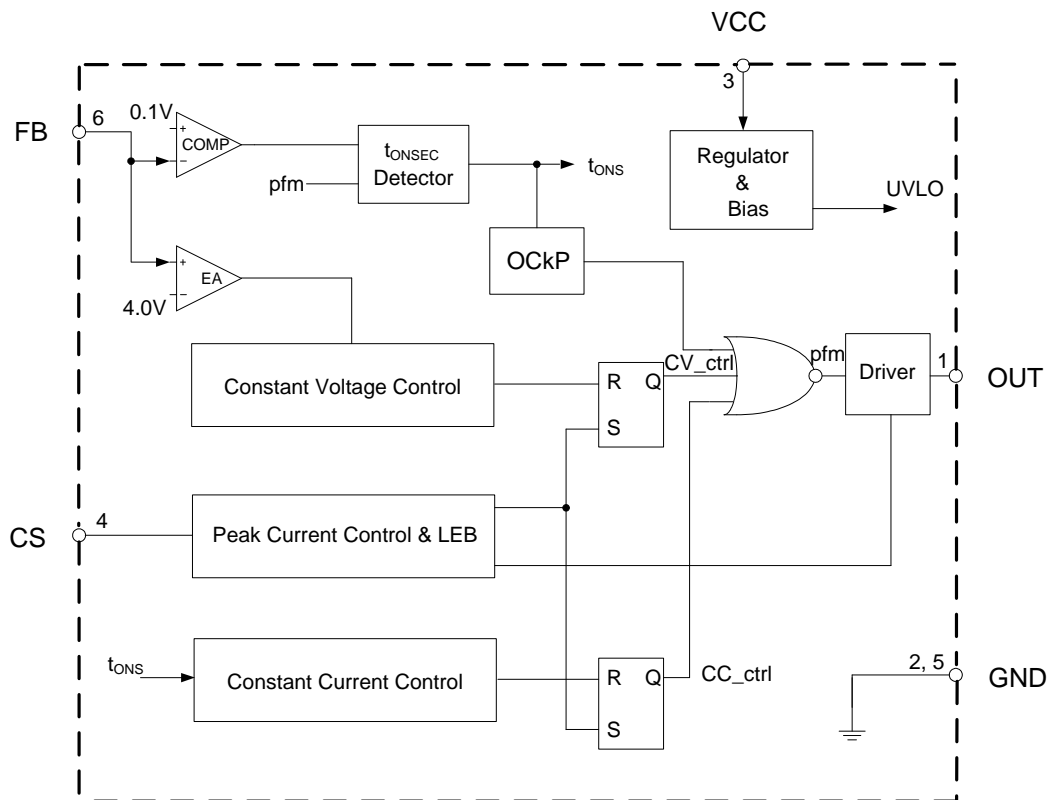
VCC

3

FB 6

0.1V

+

COMP

−

$t_{ONSEC}$
Detector

pfm

$t_{ONS}$

Regulator
&
Bias

UVLO

OCkP

+

EA

−

4.0V

Constant Voltage Control

R Q

S

CV_ctrl

pfm

Driver

1

OUT

CS 4

Peak Current Control & LEB

$t_{ONS}$

Constant Current Control

R Q

S

CC_ctrl

2, 5

GND